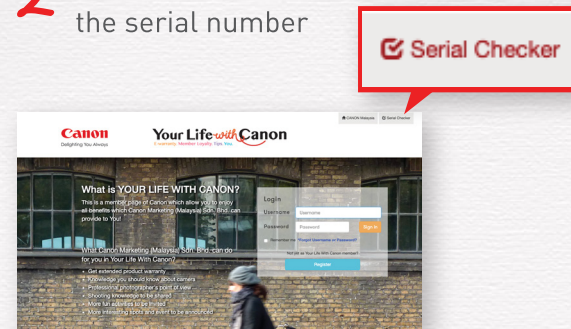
the serial number

Serial Checker

CANON Malaysia Serial Checker

Canon
Delighting You Always

Your Life with Canon
E-warranty. Member Loyalty. Tips. You.

What is YOUR LIFE WITH CANON?
This is a member page of Canon which allow you to enjoy all benefits which Canon Marketing (Malaysia) Sdn. Bhd. can provide to You!

What Canon Marketing (Malaysia) Sdn. Bhd. can do for you in Your Life With Canon?
• Get extended product warranty
• Knowledge you should know about camera
• Professional photographer's point of view
• Shooting knowledge to be shared
• More fun activities to be invited
• More interesting spots and event to be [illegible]

Login
Username Username
Password Password Sign in
Remember me Forgot Username or Password?
Not yet as Your Life with Canon member?
Register